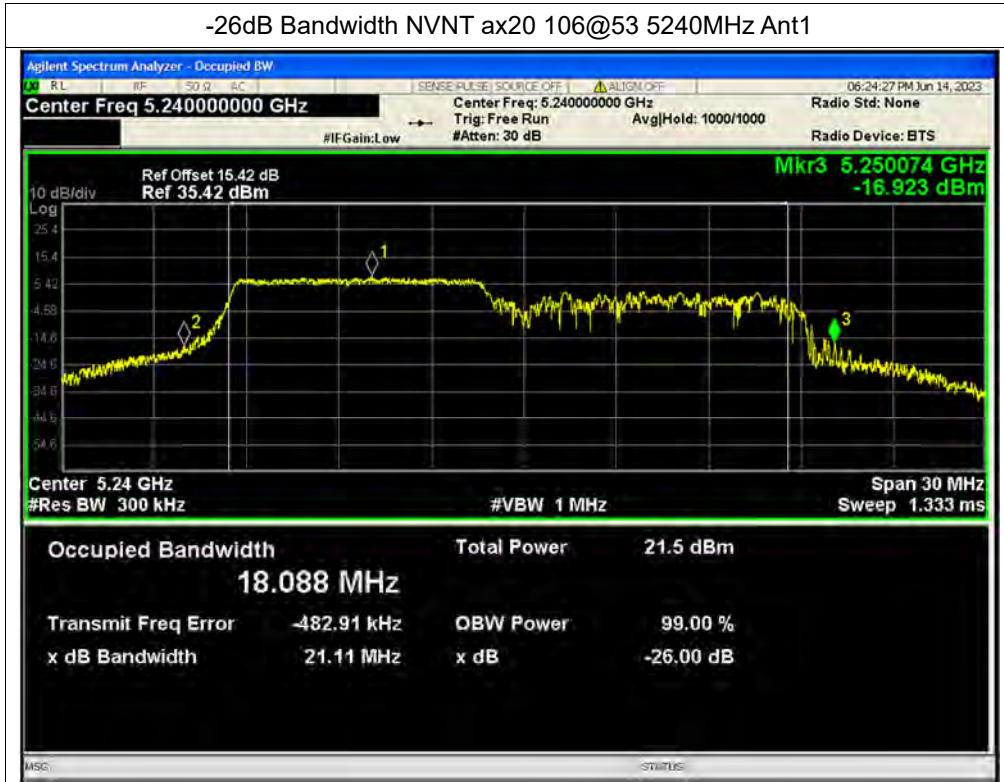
-26dB Bandwidth NVNT ax20 106@53 5240MHz Ant1

Agilent Spectrum Analyzer - Occupied BW

RL RF 50 Ω AC SENSE:PULSE SOURCE OFF ALIGN OFF 06:24:27 PM Jun 14, 2023

Center Freq 5.240000000 GHz

Center Freq: 5.240000000 GHz
Trig: Free Run Avg|Hold: 1000/1000
#IFGain:Low #Atten: 30 dB

Radio Std: None

Radio Device: BTS

Ref Offset 15.42 dB
10 dB/div Ref 35.42 dBm

Mkr3 5.250074 GHz
-16.923 dBm

Log
25.4
15.4
5.42
-4.58
-14.6
-24.6
-34.6
-44.6
-54.6

1
2
3

Center 5.24 GHz
#Res BW 300 kHz
#VBW 1 MHz
Span 30 MHz
Sweep 1.333 ms

Occupied Bandwidth
18.088 MHz

Total Power 21.5 dBm

Transmit Freq Error -482.91 kHz
OBW Power 99.00 %

x dB Bandwidth 21.11 MHz
x dB -26.00 dB

MSG
STATUS